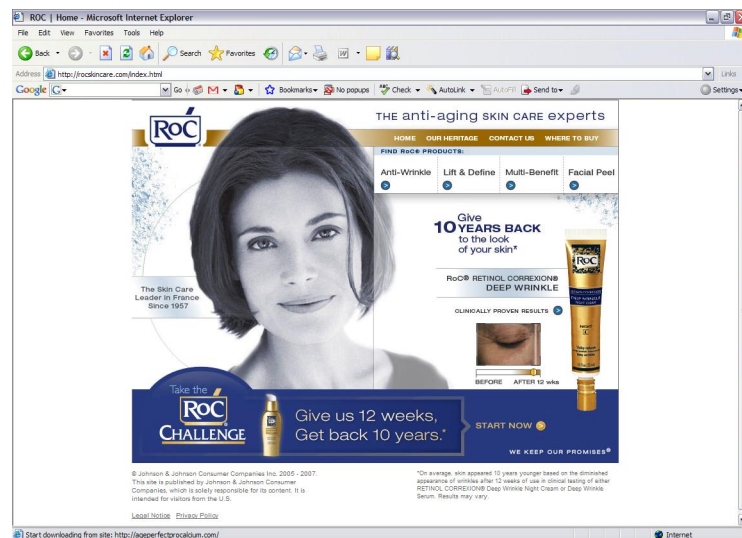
ROC | Home - Microsoft Internet Explorer

File Edit View Favorites Tools Help

Back Search Favorites

Address http://rocskincare.com/index.html

Links

Google G- Go Bookmarks No popups Check AutoLink AutoFill Send to Settings

RoC

THE anti-aging SKIN CARE experts

HOME OUR HERITAGE CONTACT US WHERE TO BUY

FIND RoC® PRODUCTS:

Anti-Wrinkle | Lift & Define | Multi-Benefit | Facial Peel

The Skin Care Leader in France Since 1957

Give 10 YEARS BACK to the look of your skin*

RoC® RETINOL CORREXION® DEEP WRINKLE

CLINICALLY PROVEN RESULTS

BEFORE AFTER 12 wks

Take the RoC CHALLENGE

Give us 12 weeks, Get back 10 years.*

START NOW

WE KEEP OUR PROMISES®

© Johnson & Johnson Consumer Companies Inc. 2005 - 2007. This site is published by Johnson & Johnson Consumer Companies, which is solely responsible for its content. It is intended for visitors from the U.S.

*On average, skin appeared 10 years younger based on the diminished appearance of wrinkles after 12 weeks of use in clinical testing of either RETINOL CORREXION® Deep Wrinkle Night Cream or Deep Wrinkle Serum. Results may vary.

Legal Notice Privacy Policy

Start downloading from site: http://ageperfectprocalcium.com/

Internet